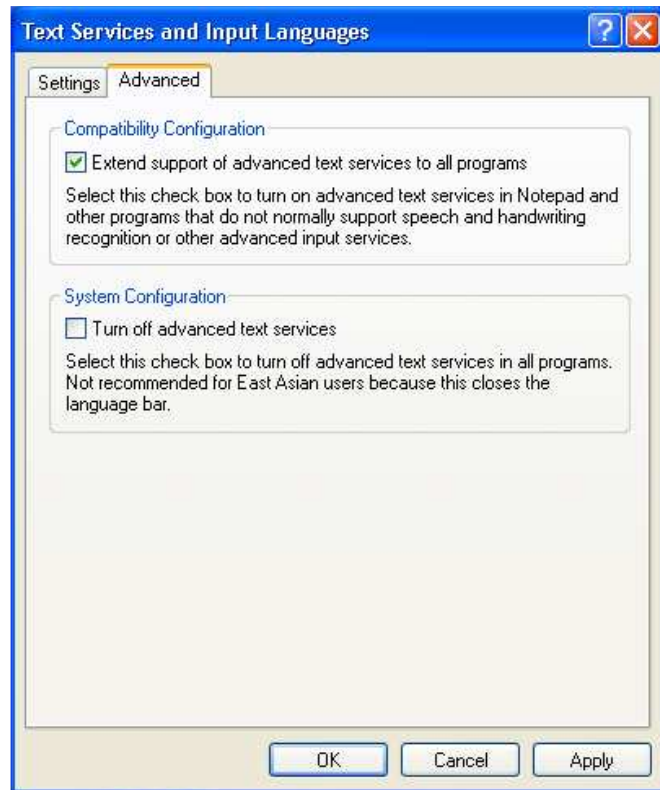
Text Services and Input Languages

Settings Advanced

Compatibility Configuration

Extend support of advanced text services to all programs

Select this check box to turn on advanced text services in Notepad and other programs that do not normally support speech and handwriting recognition or other advanced input services.

System Configuration

Turn off advanced text services

Select this check box to turn off advanced text services in all programs. Not recommended for East Asian users because this closes the language bar.

OK Cancel Apply